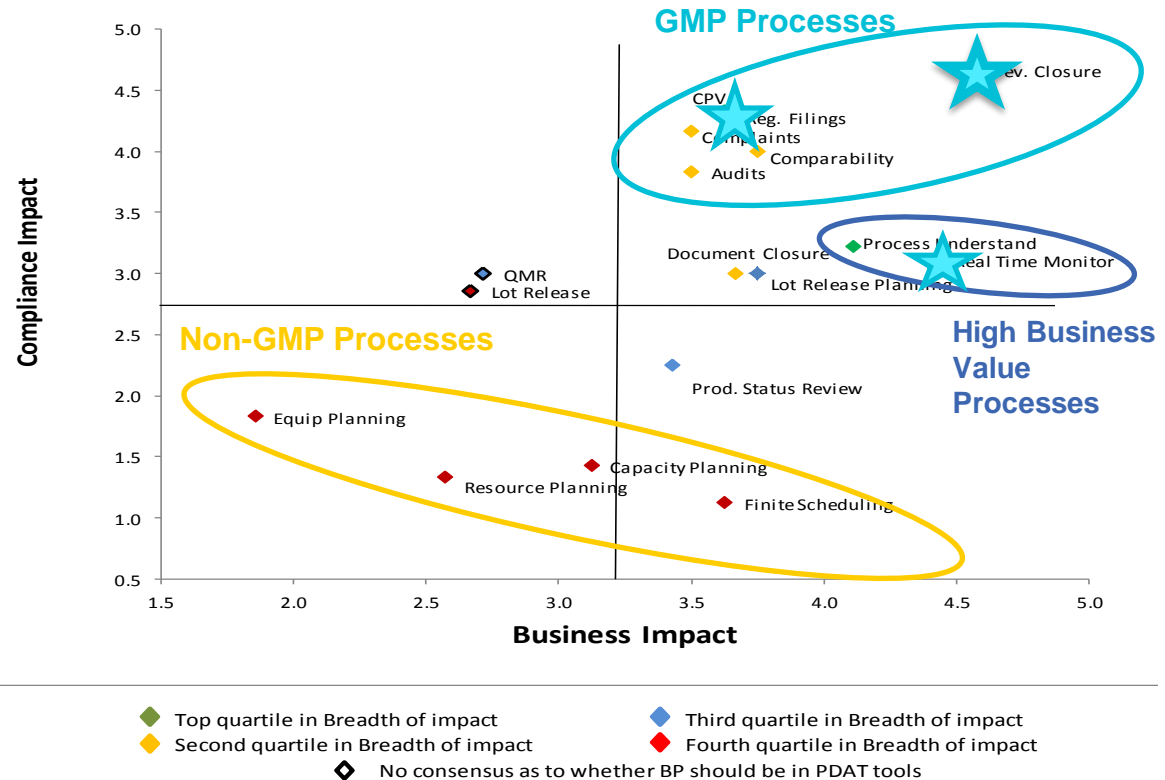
GMP Processes

5.0
4.5
4.0
3.5
3.0
2.5
2.0
1.5
1.0
0.5

Compliance Impact

CPV
Reg. Filings
Complaints
Comparability
Audits
Dev. Closure

Process Understand
Real Time Monitor
Document Closure
Lot Release Planning
QMR
Lot Release

Non-GMP Processes

High Business Value Processes

Prod. Status Review
Equip Planning
Capacity Planning
Resource Planning
Finite Scheduling

1.5 2.0 2.5 3.0 3.5 4.0 4.5 5.0

Business Impact

Top quartile in Breadth of impact
Third quartile in Breadth of impact
Second quartile in Breadth of impact
Fourth quartile in Breadth of impact
No consensus as to whether BP should be in PDAT tools